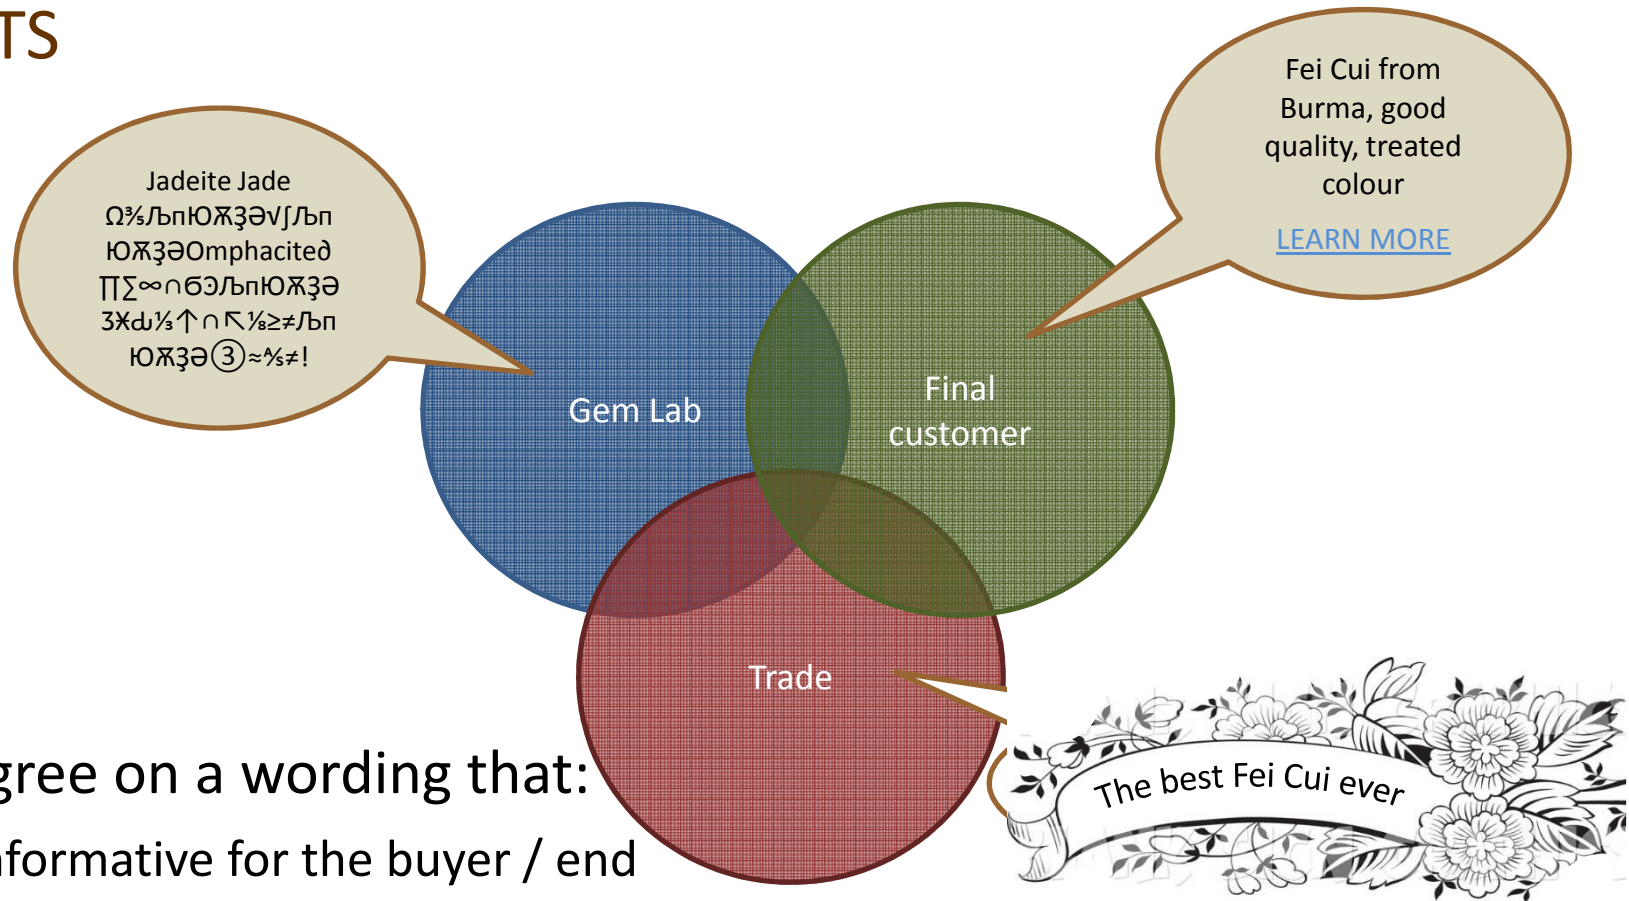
TS

Jadeite Jade Ω⅗ЉпЮѪʒǝѵʃЉп ЮѪʒǝOmphacitedˀ ∏∑∞∩ϬϿЉпЮѪʒǝ ЗӾȡ⅓↑∩↖⅛≥≠Љп ЮѪʒǝ③≈⅘≠!

Gem Lab

Final customer

Fei Cui from Burma, good quality, treated colour

LEARN MORE

Trade

The best Fei Cui ever

gree on a wording that:

nformative for the buyer / end